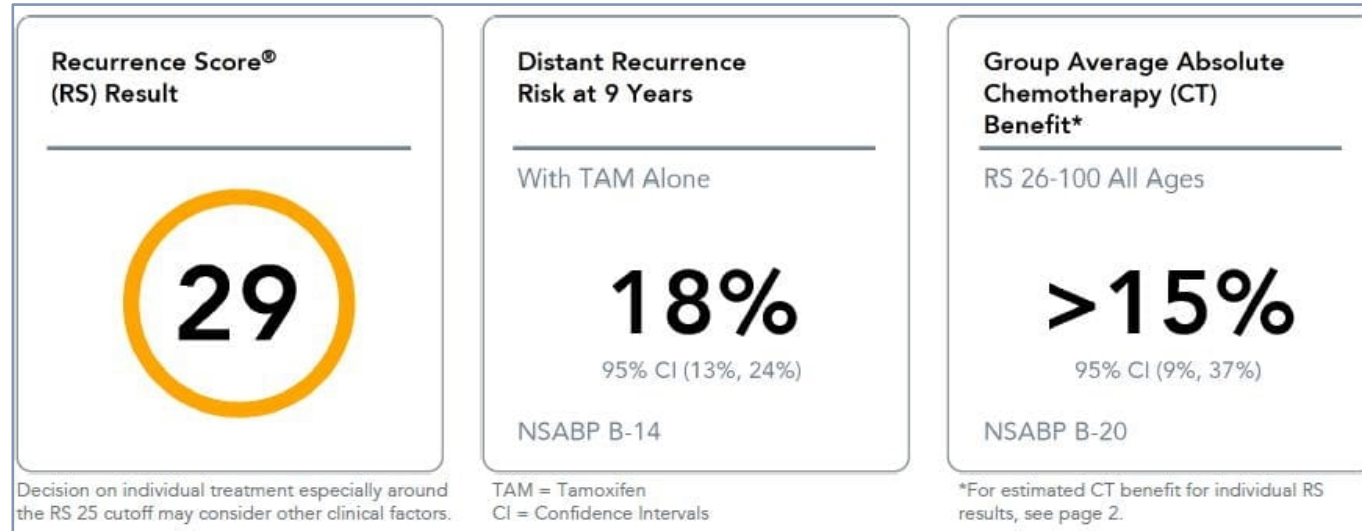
Recurrence Score®
(RS) Result

29

Decision on individual treatment especially around the RS 25 cutoff may consider other clinical factors.

Distant Recurrence
Risk at 9 Years

With TAM Alone

18%

95% CI (13%, 24%)

NSABP B-14

TAM = Tamoxifen
CI = Confidence Intervals

Group Average Absolute
Chemotherapy (CT)
Benefit*

RS 26-100 All Ages

>15%

95% CI (9%, 37%)

NSABP B-20

*For estimated CT benefit for individual RS results, see page 2.